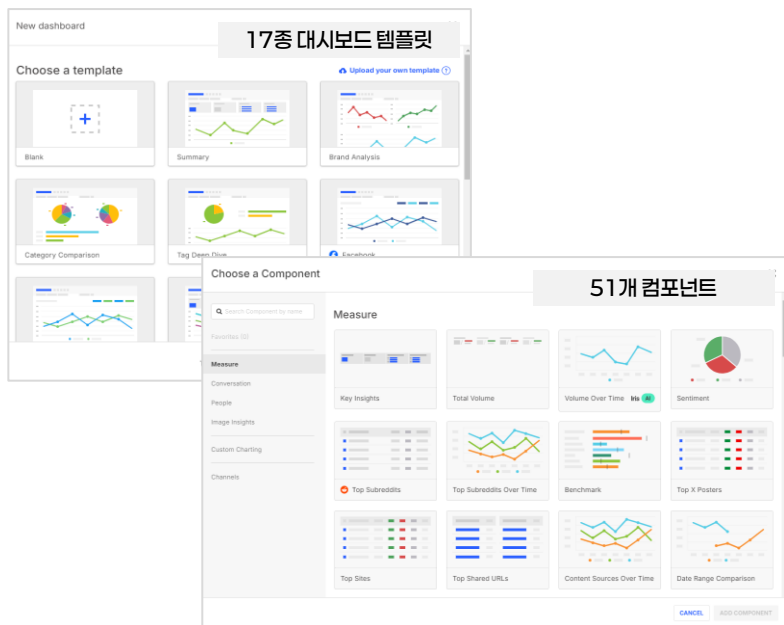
New dashboard

17종 대시보드 템플릿

Choose a template

Upload your own template

Blank

Summary

Brand Analysis

Category Comparison

Tag Deep Dive

Facebook

Choose a Component

51개 컴포넌트

Search Component by name

Favorites (0)

Measure

Conversation

People

Image Insights

Custom Charting

Channels

Measure

Key Insights

Total Volume

Volume Over Time Iris AI

Sentiment

Top Subreddits

Top Subreddits Over Time

Benchmark

Top X Posters

Top Sites

Top Shared URLs

Content Sources Over Time

Date Range Comparison

CANCEL

ADD COMPONENT